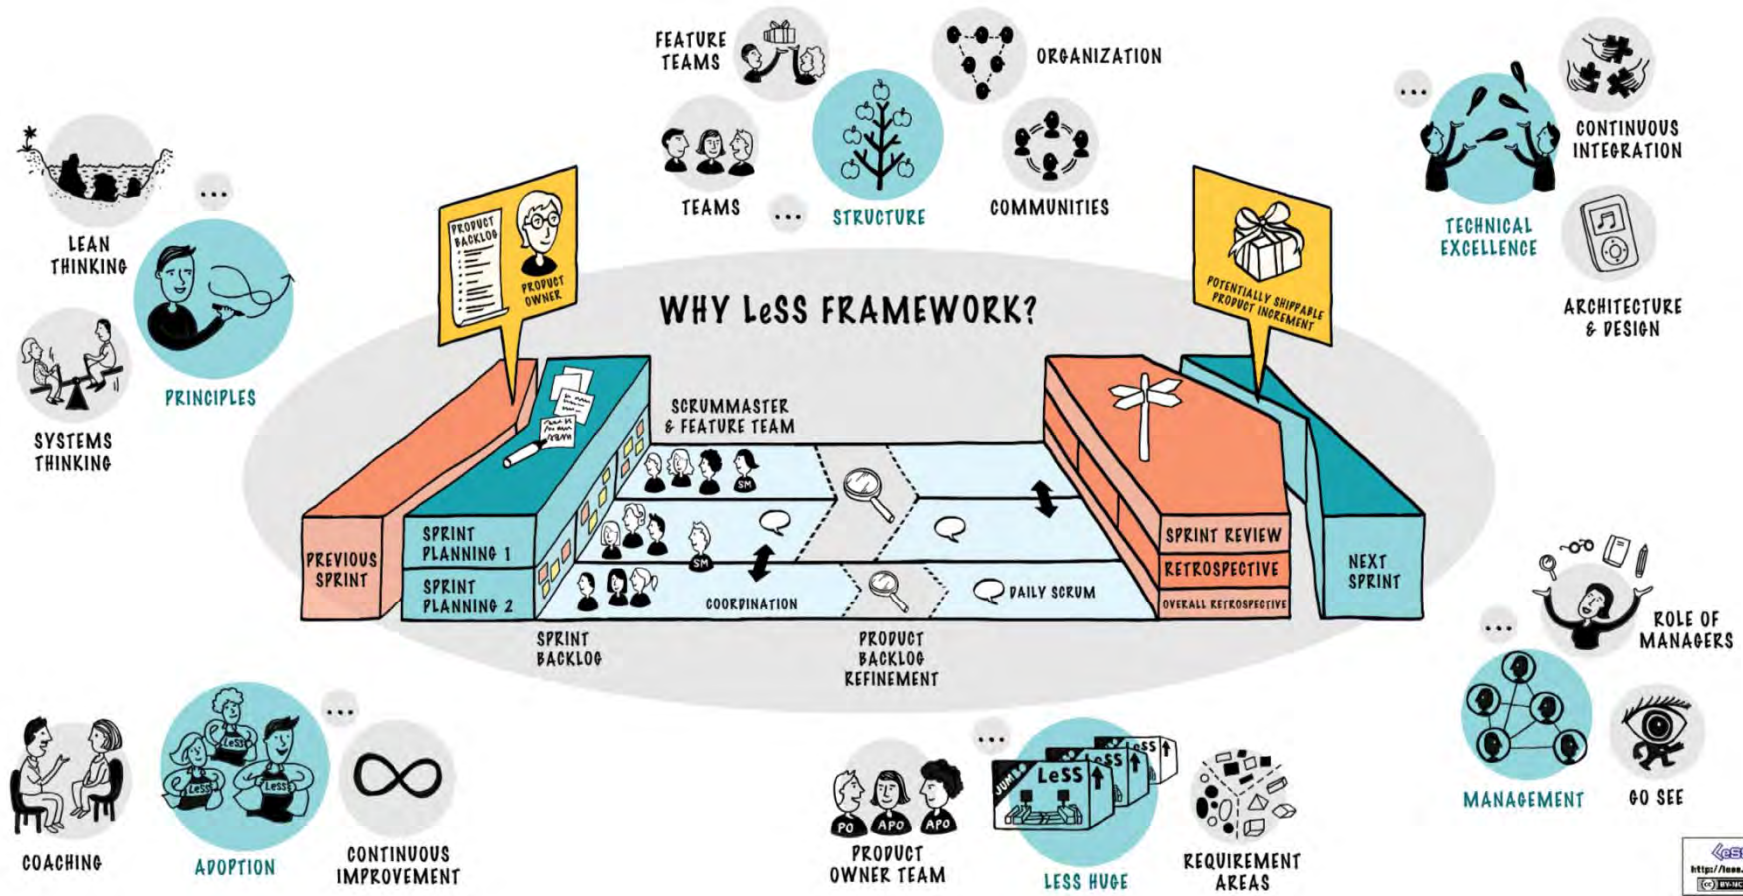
FEATURE TEAMS

ORGANIZATION

TEAMS

...

STRUCTURE

COMMUNITIES

...

CONTINUOUS INTEGRATION

TECHNICAL EXCELLENCE

ARCHITECTURE & DESIGN

LEAN THINKING

...

PRINCIPLES

SYSTEMS THINKING

PRODUCT BACKLOG

PRODUCT OWNER

WHY LeSS FRAMEWORK?

POTENTIALLY SHIPPABLE PRODUCT INCREMENT

SCRUMMASTER & FEATURE TEAM

PREVIOUS SPRINT

SPRINT PLANNING 1

SPRINT PLANNING 2

SM

SM

COORDINATION

DAILY SCRUM

SPRINT REVIEW

RETROSPECTIVE

OVERALL RETROSPECTIVE

NEXT SPRINT

SPRINT BACKLOG

PRODUCT BACKLOG REFINEMENT

...

ROLE OF MANAGERS

MANAGEMENT

GO SEE

COACHING

LeSS

LeSS

LeSS

ADOPTION

...

CONTINUOUS IMPROVEMENT

PO

APO

APO

PRODUCT OWNER TEAM

...

JUMBO

LeSS

LeSS

LeSS

LESS HUGE

REQUIREMENT AREAS

http://less.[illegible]